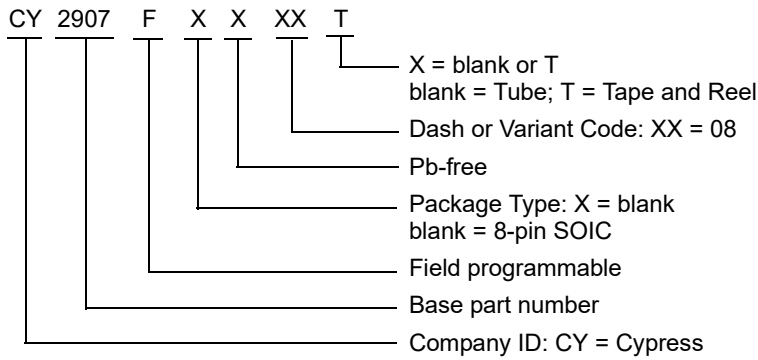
CY 2907 F X X XX T

X = blank or T
blank = Tube; T = Tape and Reel

Dash or Variant Code: XX = 08

Pb-free

Package Type: X = blank
blank = 8-pin SOIC

Field programmable

Base part number

Company ID: CY = Cypress